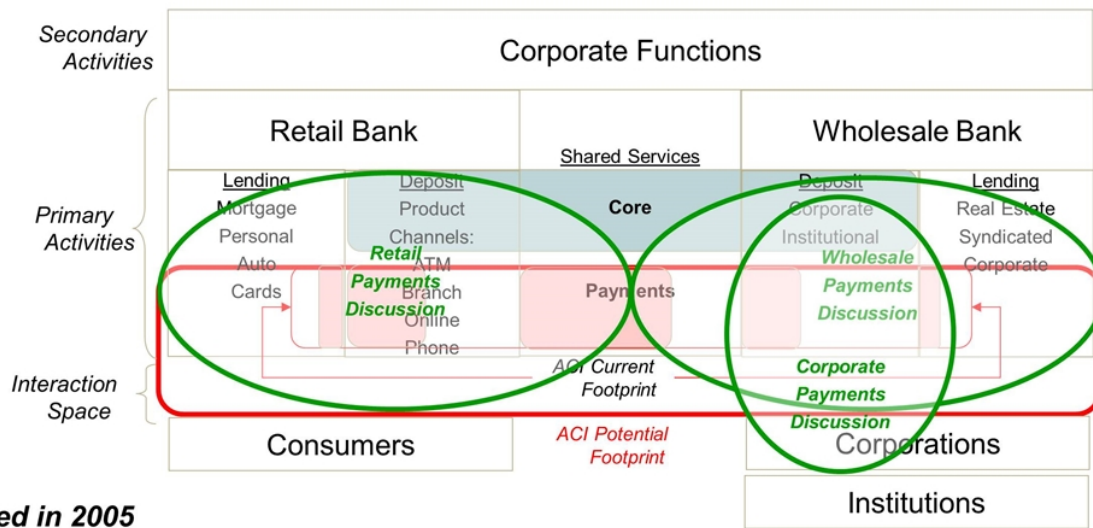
Secondary Activities

Corporate Functions

Primary Activities

Retail Bank

Wholesale Bank

Shared Services

Lending
Mortgage
Personal
Auto
Cards

Deposit
Product
Channels:
ATM
Branch
Online
Phone

Core

Deposit
Corporate
Institutional

Lending
Real Estate
Syndicated
Corporate

Retail Payments Discussion

Payments

Wholesale Payments Discussion

Interaction Space

ACI Current Footprint

Corporate Payments Discussion

Consumers

ACI Potential Footprint

Corporations

Institutions

ed in 2005